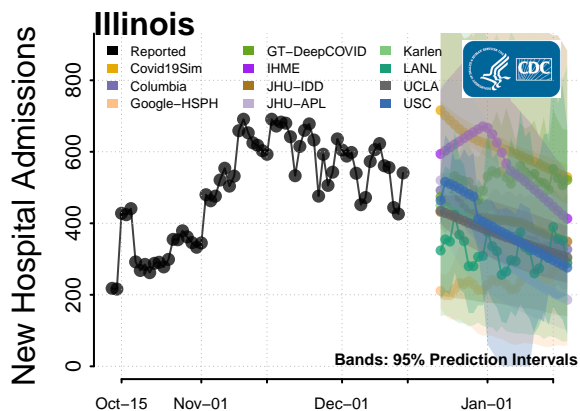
Illinois

New Hospital Admissions

800
600
400
200
0

Reported
Covid19Sim
Columbia
Google−HSPH
GT−DeepCOVID
IHME
JHU−IDD
JHU−APL
Karlen
LANL
UCLA
USC

CDC

Bands: 95% Prediction Intervals

Oct−15
Nov−01
Dec−01
Jan−01